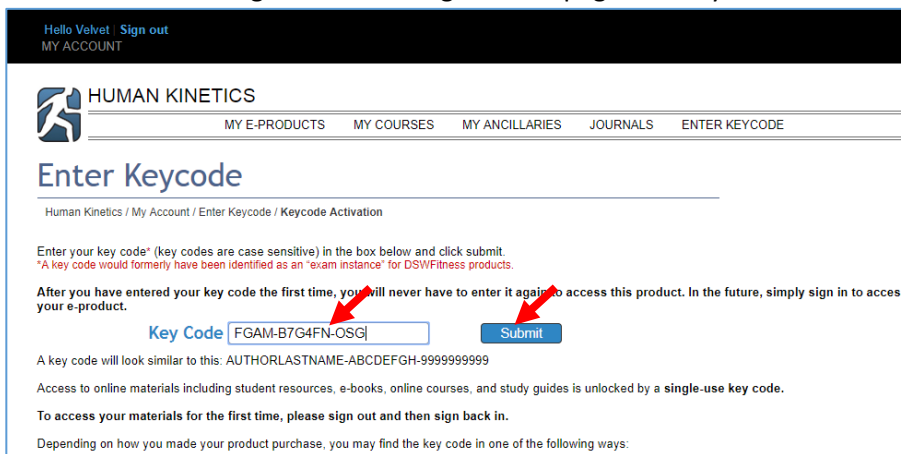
Hello Velvet | Sign out
MY ACCOUNT

HUMAN KINETICS

MY E-PRODUCTS MY COURSES MY ANCILLARIES JOURNALS ENTER KEYCODE

Enter Keycode

Human Kinetics / My Account / Enter Keycode / Keycode Activation

Enter your key code* (key codes are case sensitive) in the box below and click submit.
*A key code would formerly have been identified as an "exam instance" for DSWFitness products.

After you have entered your key code the first time, you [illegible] will never have to enter it again to access this product. In the future, simply sign in to acces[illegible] your e-product.

Key Code FGAM-B7G4FN-OSG Submit

A key code will look similar to this: AUTHORLASTNAME-ABCDEFGH-9999999999

Access to online materials including student resources, e-books, online courses, and study guides is unlocked by a single-use key code.

To access your materials for the first time, please sign out and then sign back in.

Depending on how you made your product purchase, you may find the key code in one of the following ways: